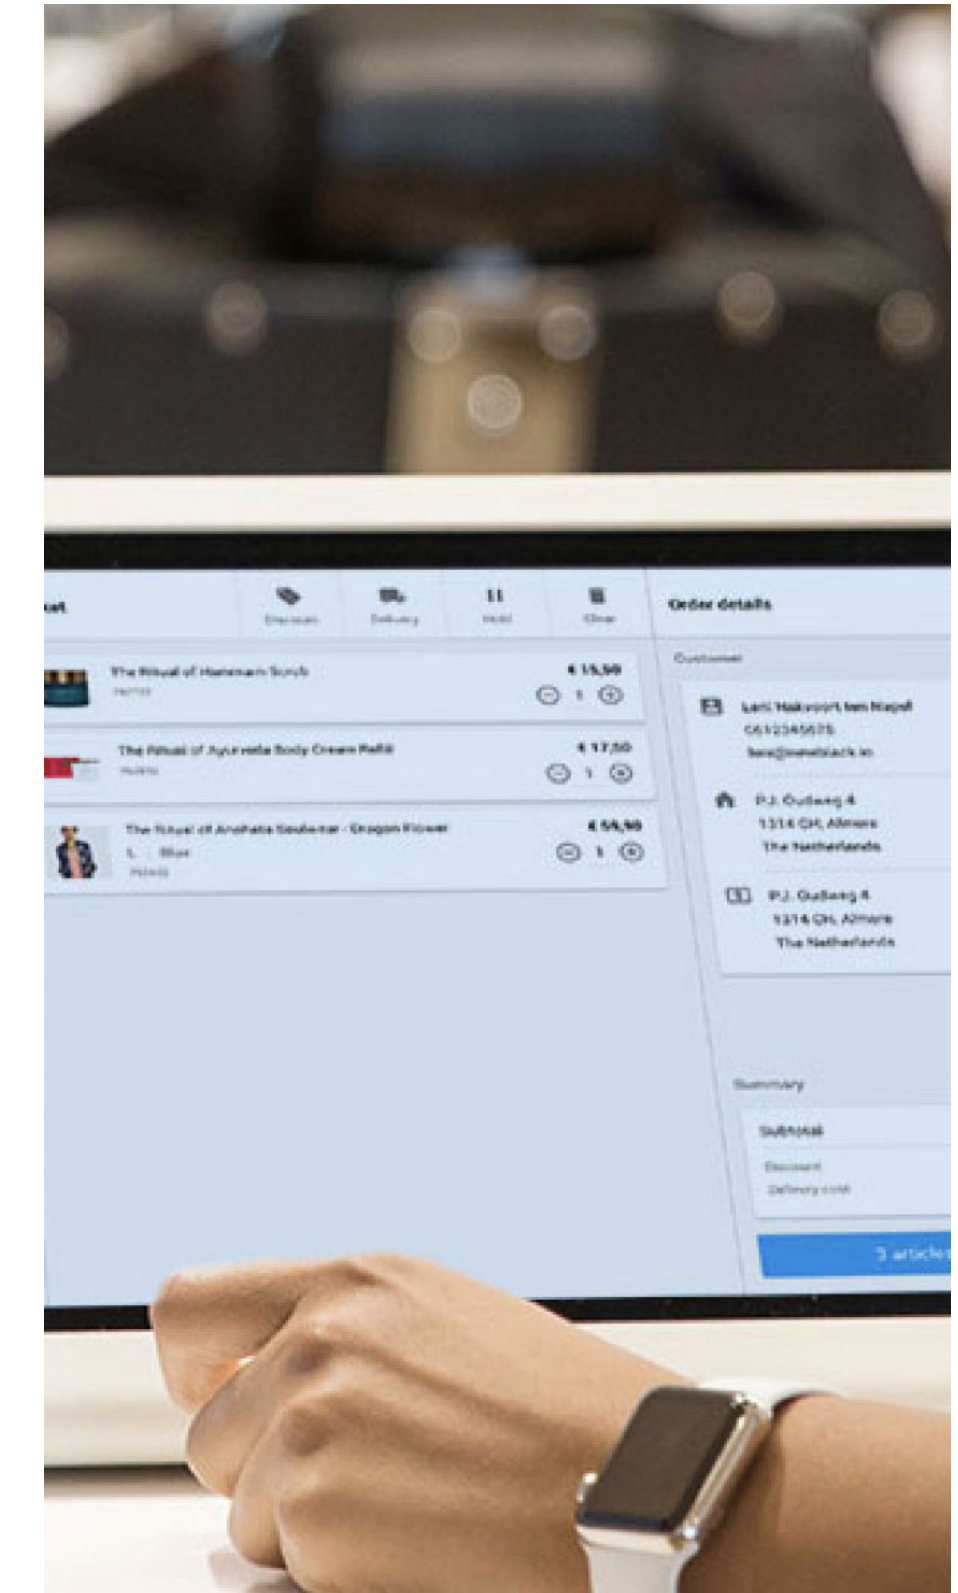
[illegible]et

Discount

Delivery

Hold

Clear

Order details

The Ritual of Hamam Scrub

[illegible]

€ 15,50

1

The Ritual of Ayurveda Body Cream Refill

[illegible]

€ 17,50

1

The Ritual of Anahata Seulewar - Dragon Flower

L Blue

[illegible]

€ 59,50

1

Customer

Lori Nakvoort ten Napel

0612345678

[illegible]

P.J. Oudweg 4

1314 CH, Almere

The Netherlands

P.J. Oudweg 4

1314 CH, Almere

The Netherlands

Summary

Subtotal

Discount

Delivery cost

3 article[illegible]